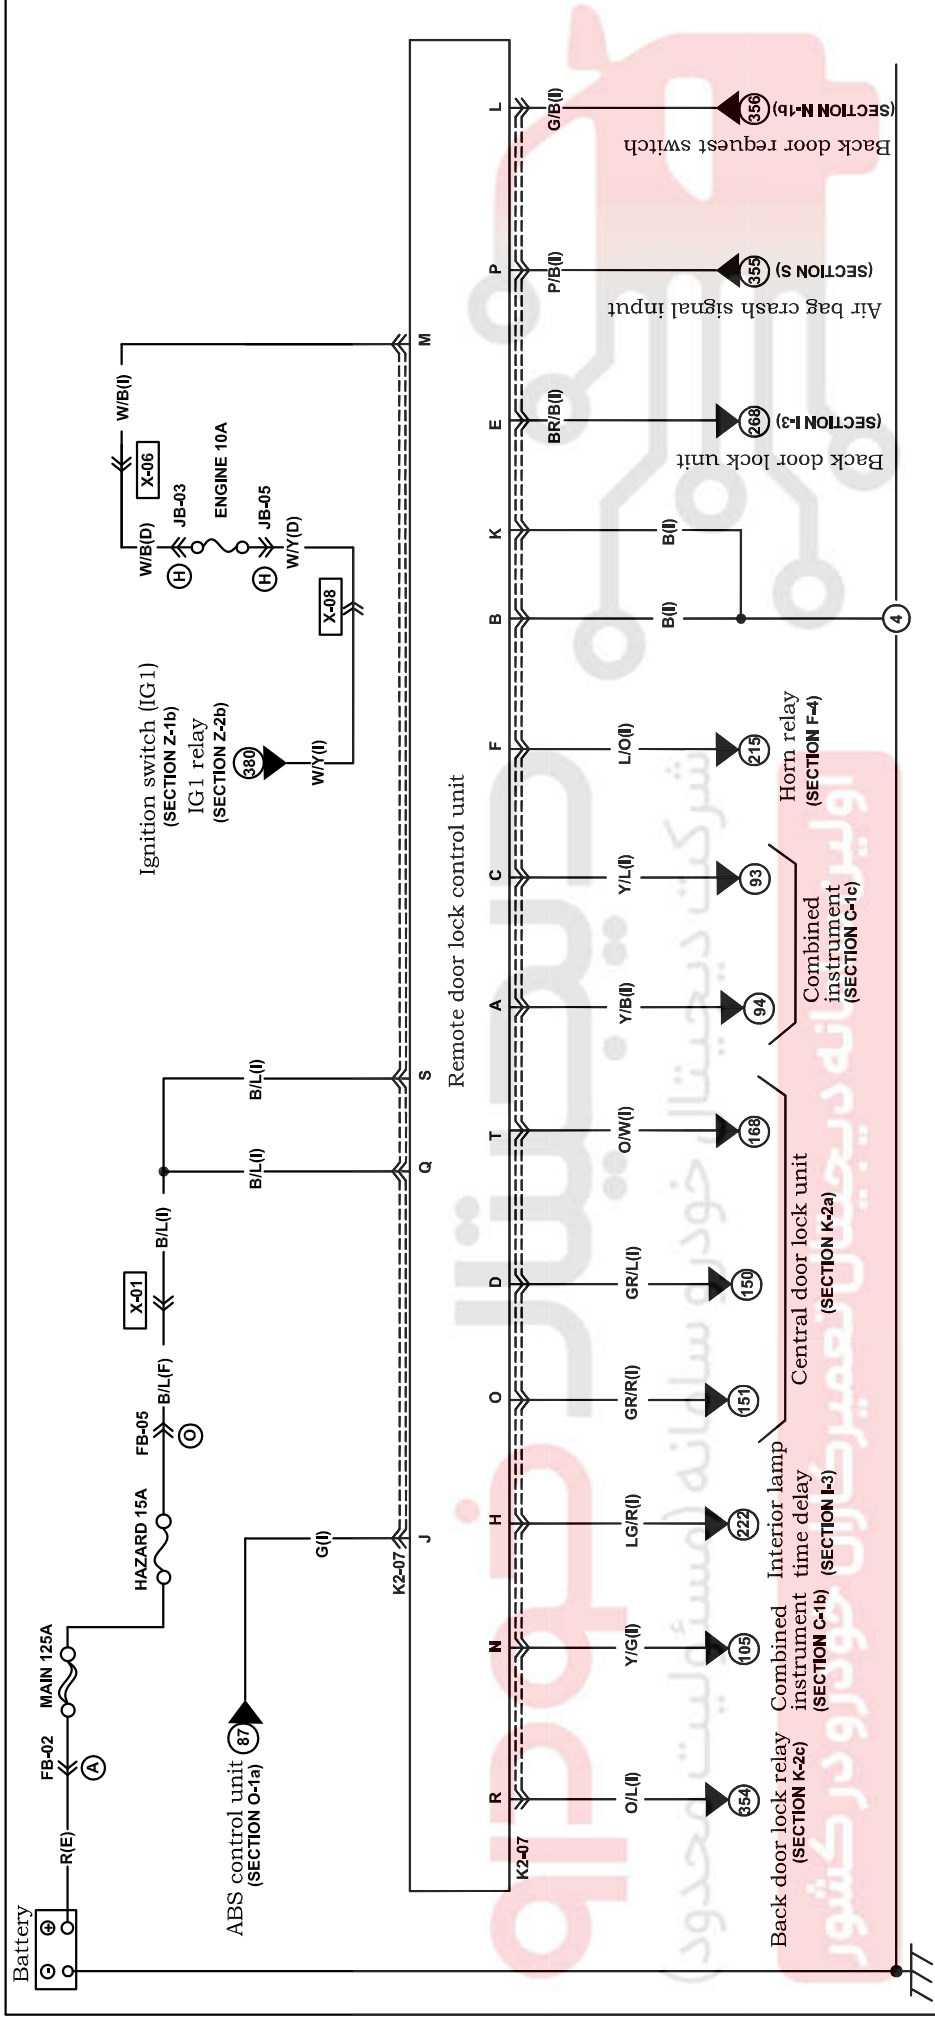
Battery

R(E)
FB-02
A
MAIN 125A
HAZARD 15A
FB-05
O
B/L(F)
X-01
B/L(I)
B/L(I)
B/L(I)

G(I)
K2-07
ABS control unit
(SECTION O-1a)
87

Ignition switch (IG1)
(SECTION Z-1b)
IG1 relay
(SECTION Z-2b)
380
W/Y(I)
X-08
H
W/B(D)
JB-03
ENGINE 10A
H
JB-05
W/Y(D)
X-06
W/B(I)

Remote door lock control unit

K2-07
R N H O D T Q S A C F B K E P M L
J

O/L(I)
354
Back door lock relay
(SECTION K-2c)

Y/G(I)
105
Combined instrument
(SECTION C-1b)

LG/R(I)
222
Interior lamp time delay
(SECTION I-3)

GR/R(I)
151
GR/L(I)
150
O/W(I)
168
Central door lock unit
(SECTION K-2a)

Y/B(I)
94
Y/L(I)
93
Combined instrument
(SECTION C-1c)

L/O(I)
215
Horn relay
(SECTION F-4)

B(I)
B(I)
4

BR/B(I)
268
(SECTION I-3)
Back door lock unit

P/B(I)
355
(SECTION S)
Air bag crash signal input

G/B(I)
356
(SECTION N-1b)
Back door request switch